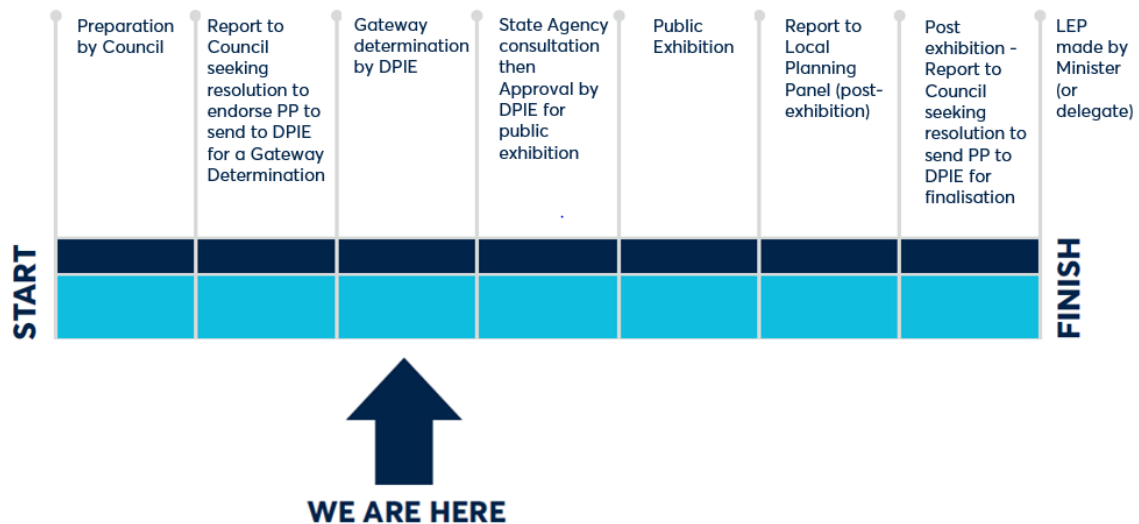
START

Preparation by Council

Report to Council seeking resolution to endorse PP to send to DPIE for a Gateway Determination

Gateway determination by DPIE

State Agency consultation then Approval by DPIE for public exhibition

Public Exhibition

Report to Local Planning Panel (post-exhibition)

Post exhibition - Report to Council seeking resolution to send PP to DPIE for finalisation

LEP made by Minister (or delegate)

FINISH

WE ARE HERE